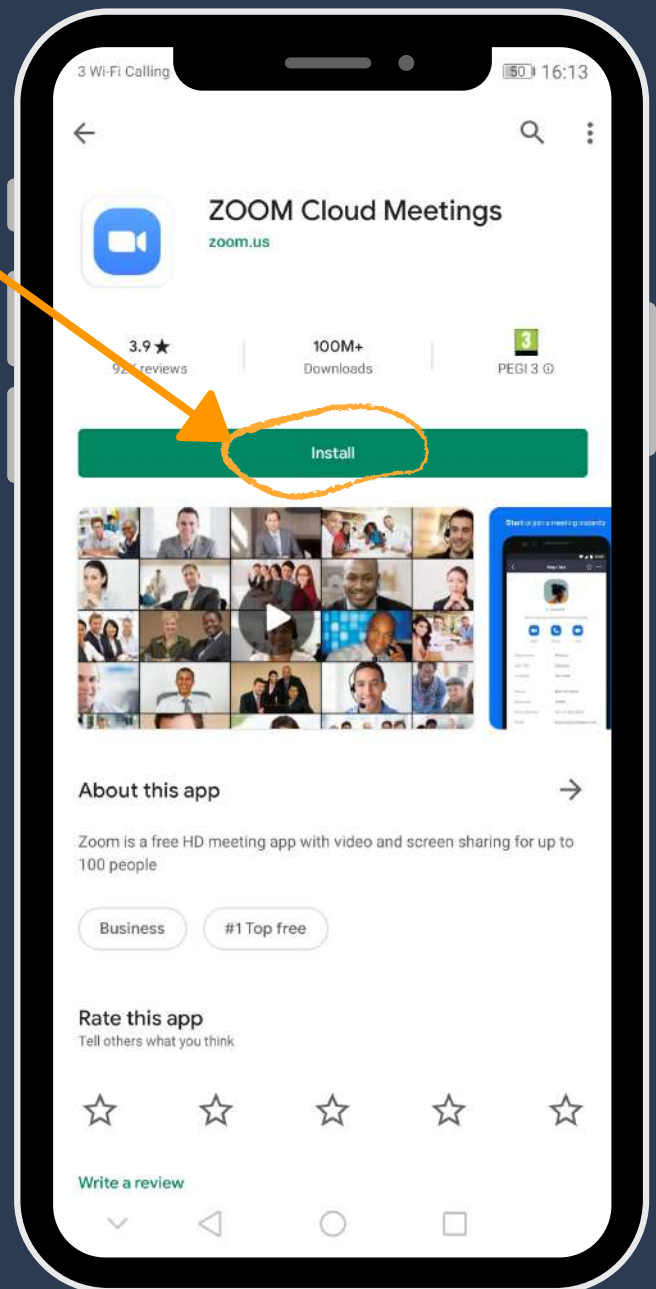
3 Wi-Fi Calling

50 16:13

ZOOM Cloud Meetings

zoom.us

3.9★

92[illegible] reviews

100M+

Downloads

3

PEGI 3 ⓘ

Install

Start or join a meeting instantly

About this app

Zoom is a free HD meeting app with video and screen sharing for up to 100 people

Business

#1 Top free

Rate this app

Tell others what you think

Write a review